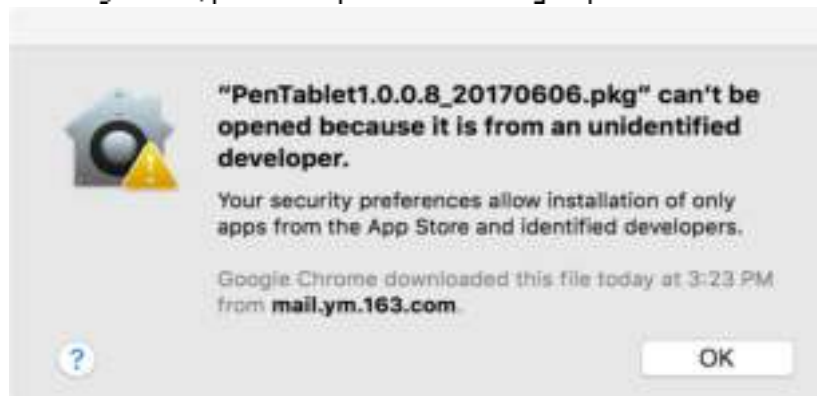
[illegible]

"PenTablet1.0.0.8_20170606.pkg" can't be opened because it is from an unidentified developer.

Your security preferences allow installation of only apps from the App Store and identified developers.

Google Chrome downloaded this file today at 3:23 PM from mail.ym.163.com.

?

OK